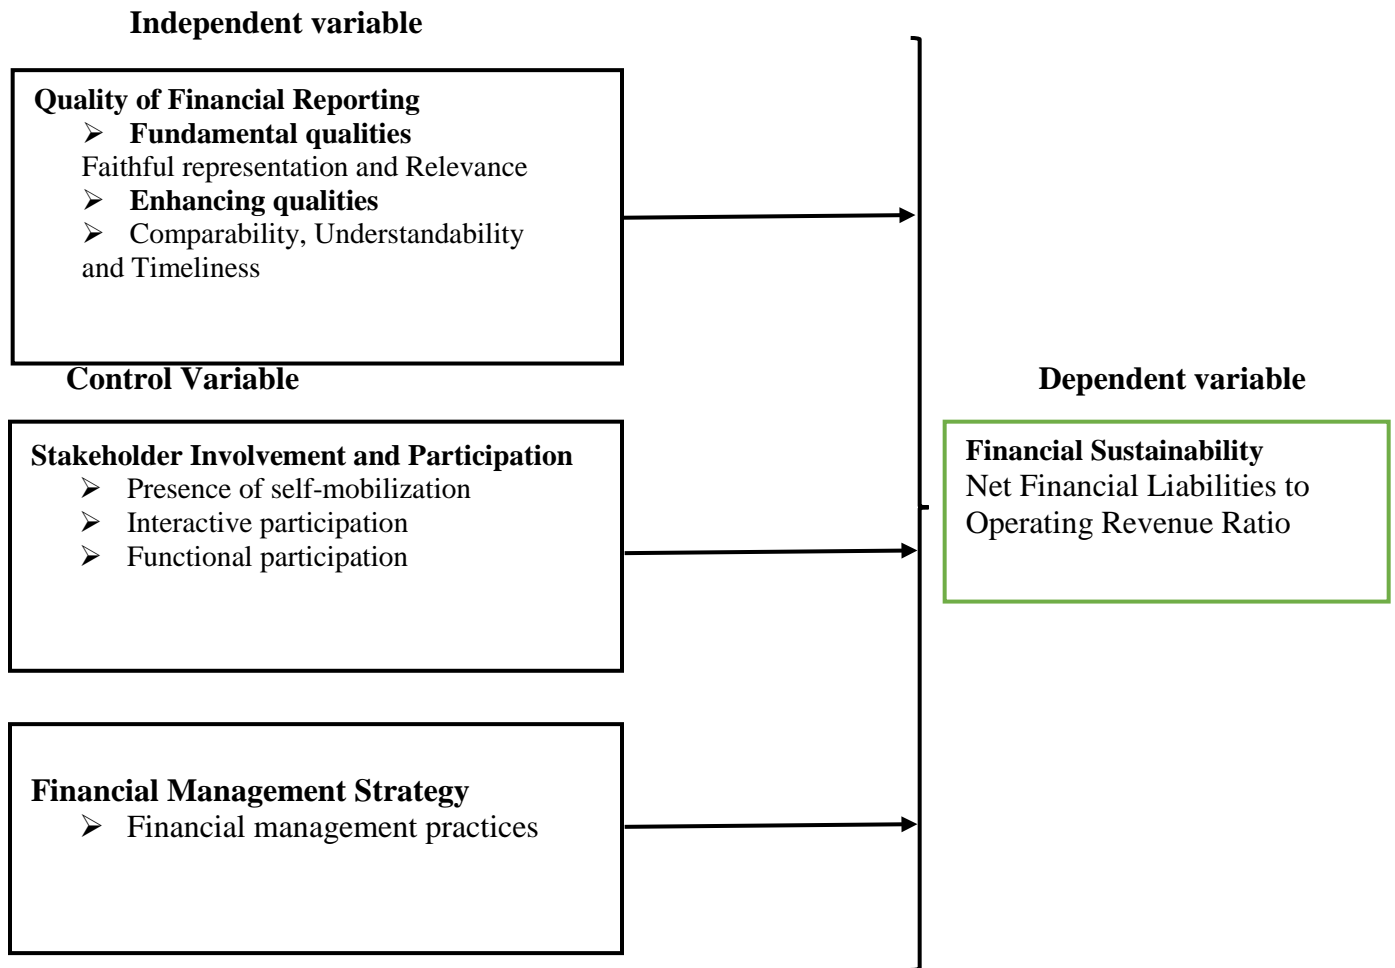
Independent variable

Quality of Financial Reporting
➢ Fundamental qualities
Faithful representation and Relevance
➢ Enhancing qualities
➢ Comparability, Understandability and Timeliness

Control Variable

Stakeholder Involvement and Participation
➢ Presence of self-mobilization
➢ Interactive participation
➢ Functional participation

Financial Management Strategy
➢ Financial management practices

Dependent variable

Financial Sustainability
Net Financial Liabilities to Operating Revenue Ratio